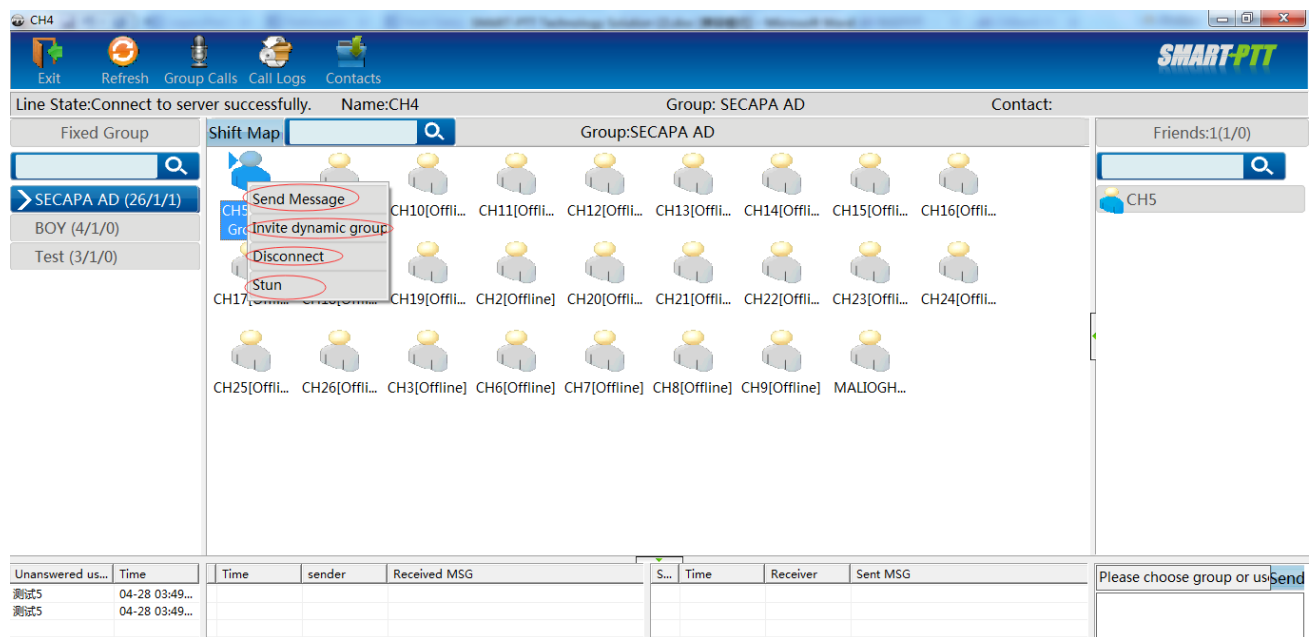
CH4

SMART-PTT Technology Solution (Dubai) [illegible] - Microsoft Word

Exit Refresh Group Calls Call Logs Contacts

SMART-PTT

Line State:Connect to server successfully. Name:CH4 Group: SECAPA AD Contact:

Fixed Group

SECAPA AD (26/1/1)
BOY (4/1/0)
Test (3/1/0)

Shift Map

Group:SECAPA AD

CH5 Gro

Send Message
Invite dynamic group
Disconnect
Stun

CH10[Offli... CH11[Offli... CH12[Offli... CH13[Offli... CH14[Offli... CH15[Offli... CH16[Offli...

CH17[Offli... CH18[Offli... CH19[Offli... CH2[Offline] CH20[Offli... CH21[Offli... CH22[Offli... CH23[Offli... CH24[Offli...

CH25[Offli... CH26[Offli... CH3[Offline] CH6[Offline] CH7[Offline] CH8[Offline] CH9[Offline] MALIOGH...

Friends:1(1/0)

CH5

| Unanswered us... | Time |
|---|---|
| 测试5 | 04-28 03:49... |
| 测试5 | 04-28 03:49... |

| Time | sender | Received MSG |
|---|---|---|

| S... | Time | Receiver | Sent MSG |
|---|---|---|---|

Please choose group or us
Send